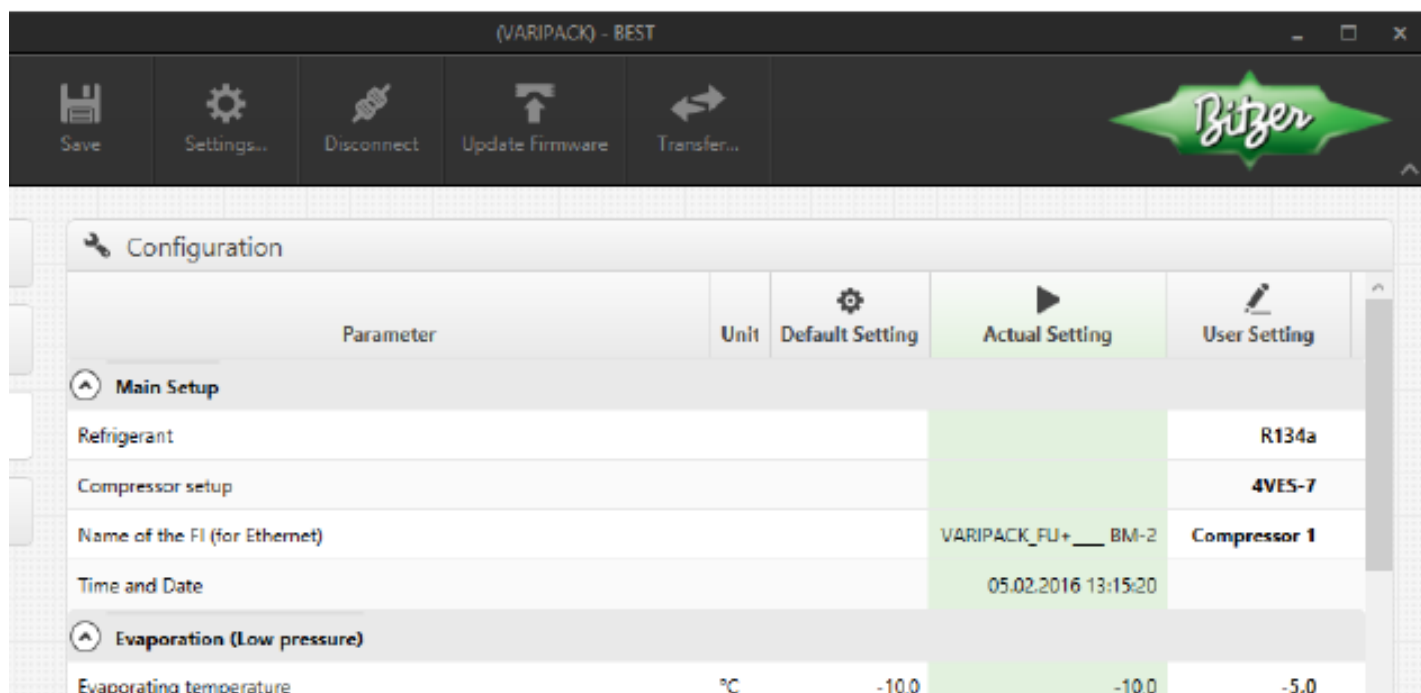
(VARIPACK) - BEST

Save
Settings...
Disconnect
Update Firmware
Transfer...

Bitzer

Configuration

| Parameter | Unit | Default Setting | Actual Setting | User Setting |
|---|---|---|---|---|
| Main Setup | | | | |
| Refrigerant | | | | R134a |
| Compressor setup | | | | 4VES-7 |
| Name of the FI (for Ethernet) | | | VARIPACK_FU+___ BM-2 | Compressor 1 |
| Time and Date | | | 05.02.2016 13:15:20 | |
| Evaporation (Low pressure) | | | | |
| Evaporating temperature | °C | -10.0 | -10.0 | -5.0 |